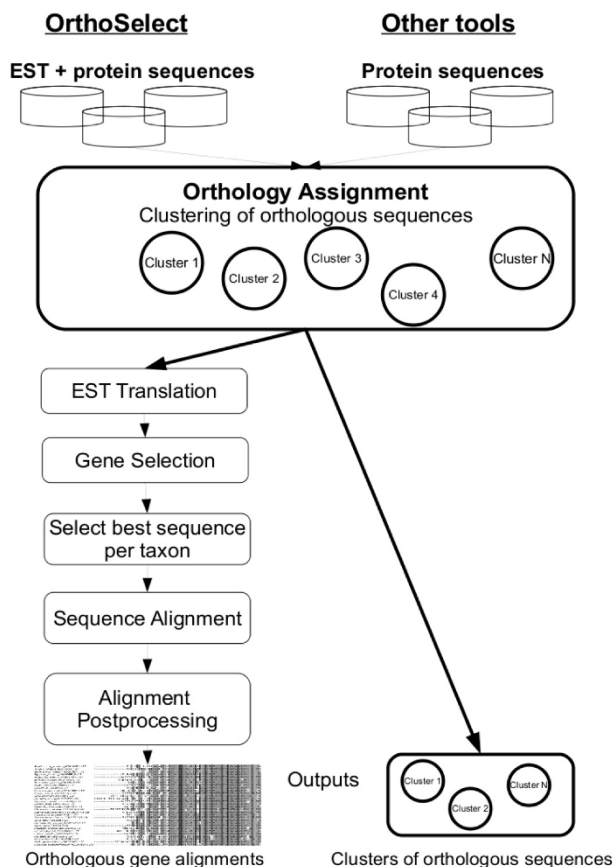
OrthoSelect

Other tools

EST + protein sequences

Protein sequences

Orthology Assignment
Clustering of orthologous sequences

Cluster 1

Cluster 2

Cluster 3

Cluster 4

Cluster N

EST Translation

Gene Selection

Select best sequence per taxon

Sequence Alignment

Alignment Postprocessing

Outputs

Cluster 1

Cluster 2

Cluster N

Orthologous gene alignments

Clusters of orthologous sequences